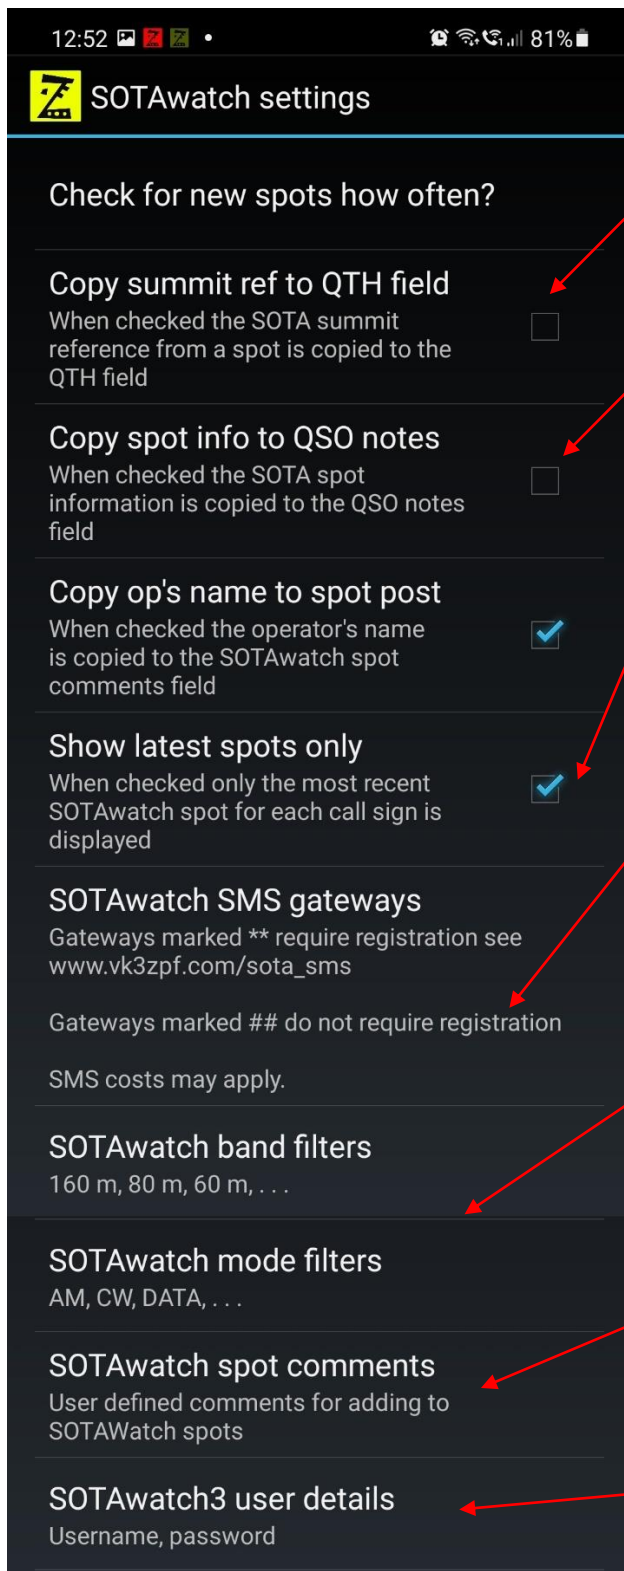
12:52 81%

SOTAwatch settings

Check for new spots how often?

Copy summit ref to QTH field
When checked the SOTA summit reference from a spot is copied to the QTH field

Copy spot info to QSO notes
When checked the SOTA spot information is copied to the QSO notes field

Copy op's name to spot post
When checked the operator's name is copied to the SOTAwatch spot comments field

Show latest spots only
When checked only the most recent SOTAwatch spot for each call sign is displayed

SOTAwatch SMS gateways
Gateways marked ** require registration see www.vk3zpf.com/sota_sms

Gateways marked ## do not require registration

SMS costs may apply.

SOTAwatch band filters
160 m, 80 m, 60 m, . . .

SOTAwatch mode filters
AM, CW, DATA, . . .

SOTAwatch spot comments
User defined comments for adding to SOTAWatch spots

SOTAwatch3 user details
Username, password